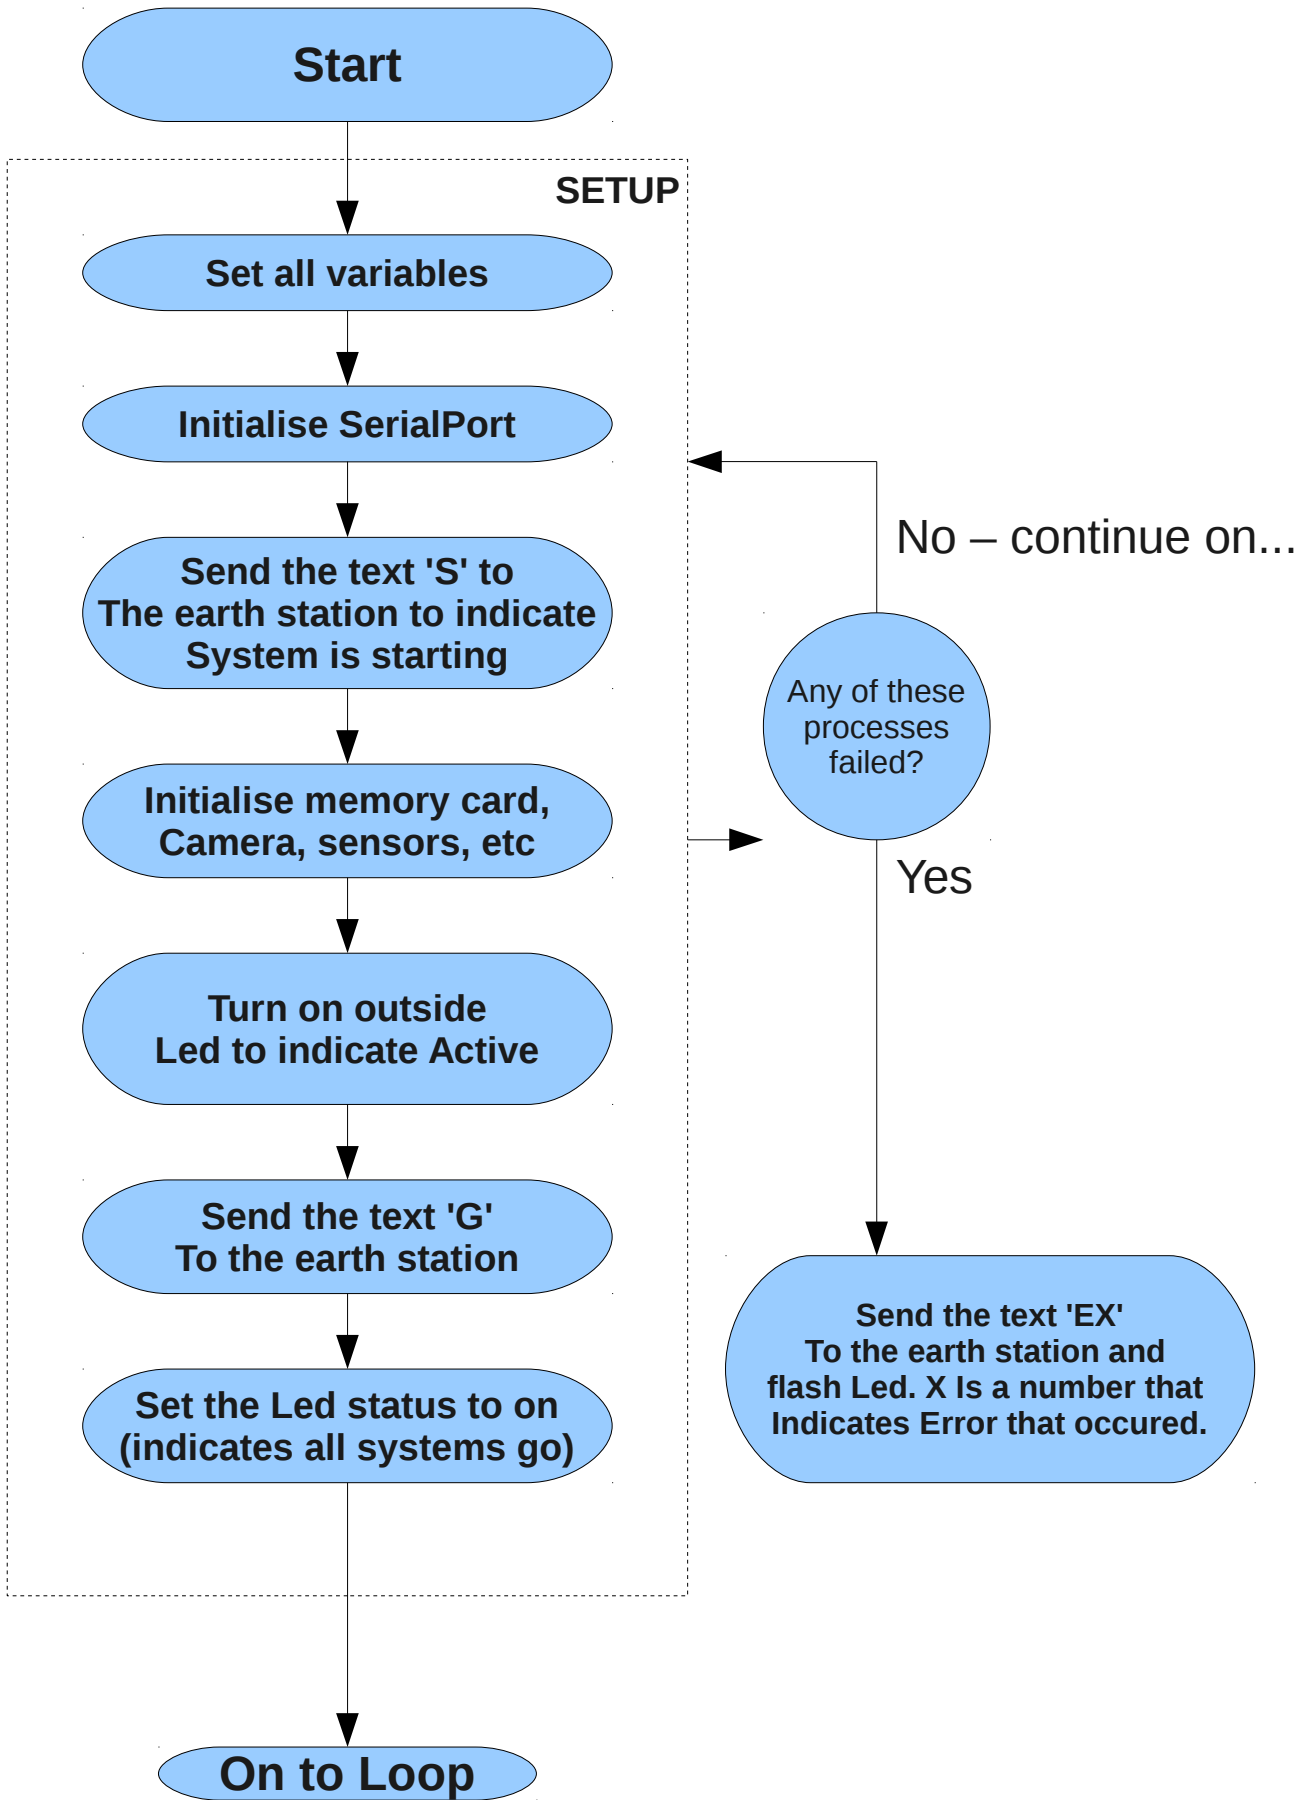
Start

SETUP

Set all variables

Initialise SerialPort

Send the text 'S' to
The earth station to indicate
System is starting

Initialise memory card,
Camera, sensors, etc

Turn on outside
Led to indicate Active

Send the text 'G'
To the earth station

Set the Led status to on
(indicates all systems go)

On to Loop

No – continue on...

Any of these
processes
failed?

Yes

Send the text 'EX'
To the earth station and
flash Led. X Is a number that
Indicates Error that occured.